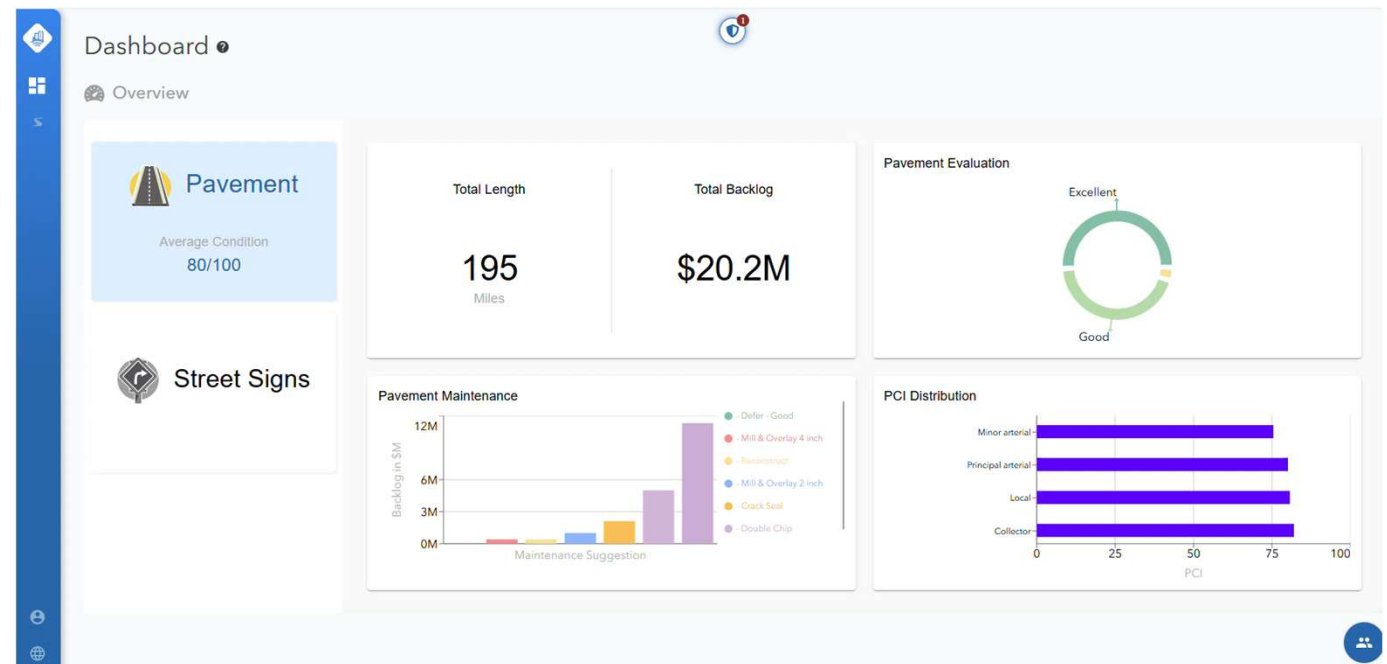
Dashboard

Overview

Pavement

Average Condition
80/100

Street Signs

Total Length

195
Miles

Total Backlog

$20.2M

Pavement Evaluation

Excellent

Good

Pavement Maintenance

12M
6M
3M
0M

Backlog in $M

Maintenance Suggestion

- Defer - Good
- Mill & Overlay 4 inch
- Reconstruct
- Mill & Overlay 2 inch
- Crack Seal
- Double Chip

PCI Distribution

Minor arterial
Principal arterial
Local
Collector

0
25
50
75
100
PCI